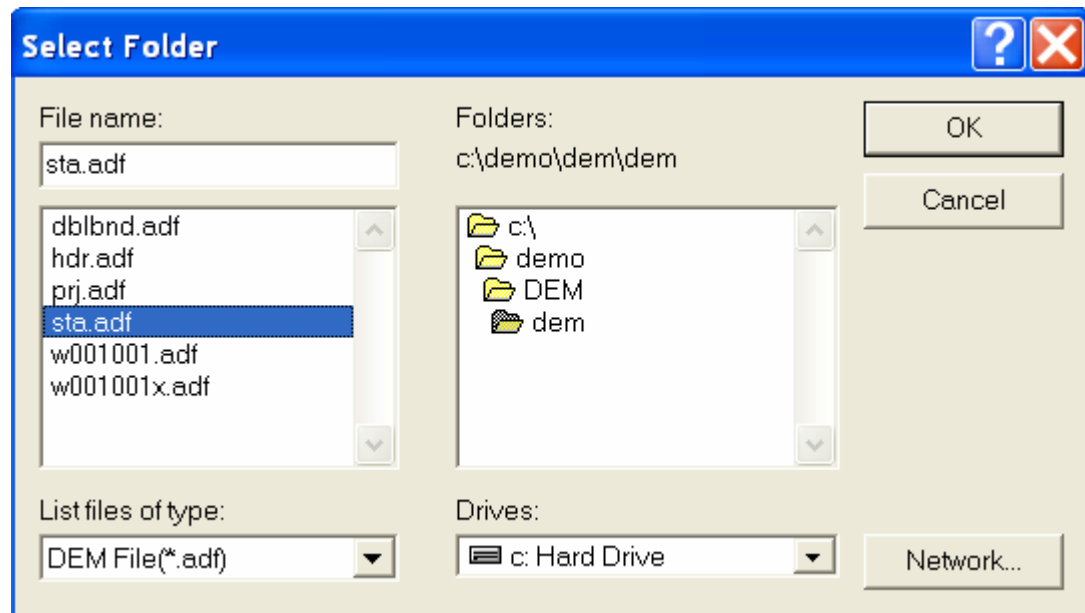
Select Folder

?

File name:

sta.adf

dblbnd.adf
hdr.adf
prj.adf
sta.adf
w001001.adf
w001001x.adf

List files of type:

DEM File(*.adf)

Folders:

c:\demo\dem\dem

c:\
demo
DEM
dem

Drives:

c: Hard Drive

OK

Cancel

Network...